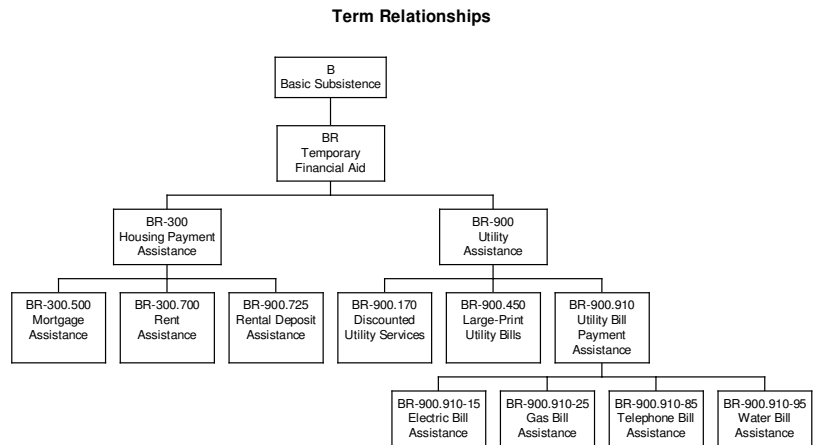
Term Relationships

B
Basic Subsistence

BR
Temporary
Financial Aid

BR-300
Housing Payment
Assistance

BR-900
Utility
Assistance

BR-300.500
Mortgage
Assistance

BR-300.700
Rent
Assistance

BR-900.725
Rental Deposit
Assistance

BR-900.170
Discounted
Utility Services

BR-900.450
Large-Print
Utility Bills

BR-900.910
Utility Bill
Payment
Assistance

BR-900.910-15
Electric Bill
Assistance

BR-900.910-25
Gas Bill
Assistance

BR-900.910-85
Telephone Bill
Assistance

BR-900.910-95
Water Bill
Assistance